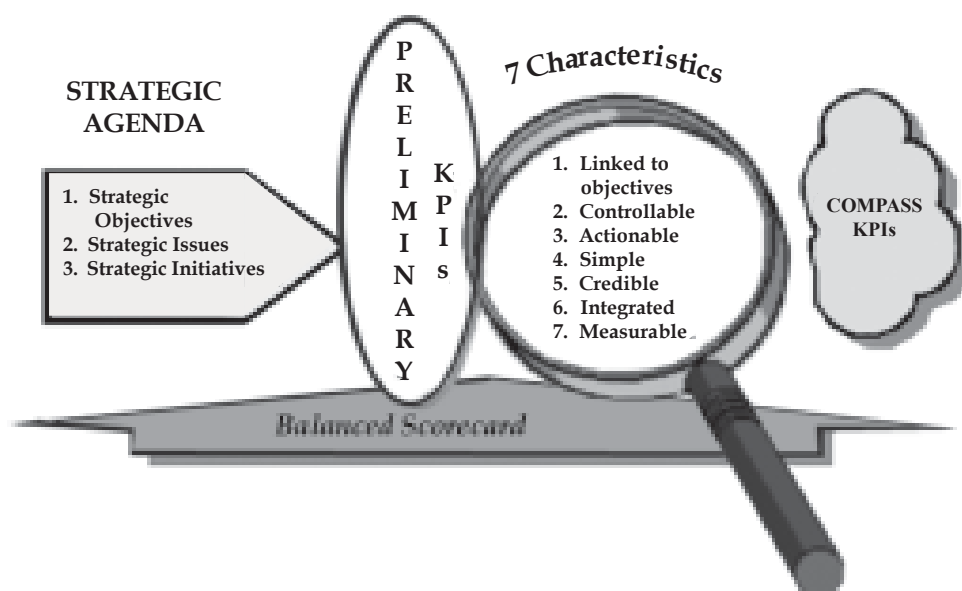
STRATEGIC AGENDA

1. Strategic Objectives
2. Strategic Issues
3. Strategic Initiatives

PRELIMINARY

KPIs

7 Characteristics

1. Linked to objectives
2. Controllable
3. Actionable
4. Simple
5. Credible
6. Integrated
7. Measurable

COMPASS KPIs

Balanced Scorecard